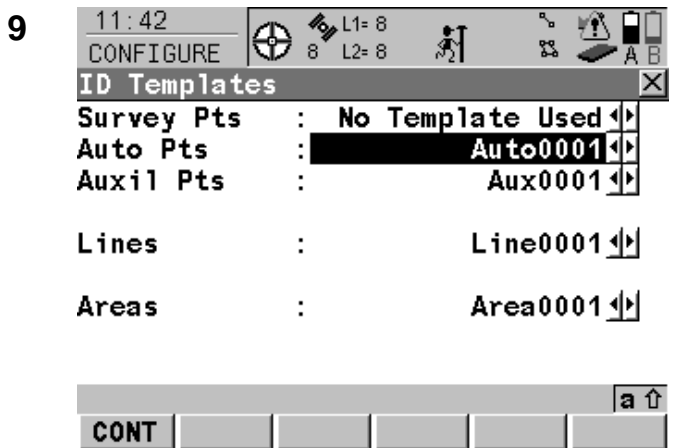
9

11:42
CONFIGURE
8 L1= 8
8 L2= 8
A B

ID Templates

| | | |
|---|---|---|
| Survey Pts | : | No Template Used |
| Auto Pts | : | Auto0001 |
| Auxil Pts | : | Aux0001 |
| Lines | : | Line0001 |
| Areas | : | Area0001 |

a ⇧

CONT